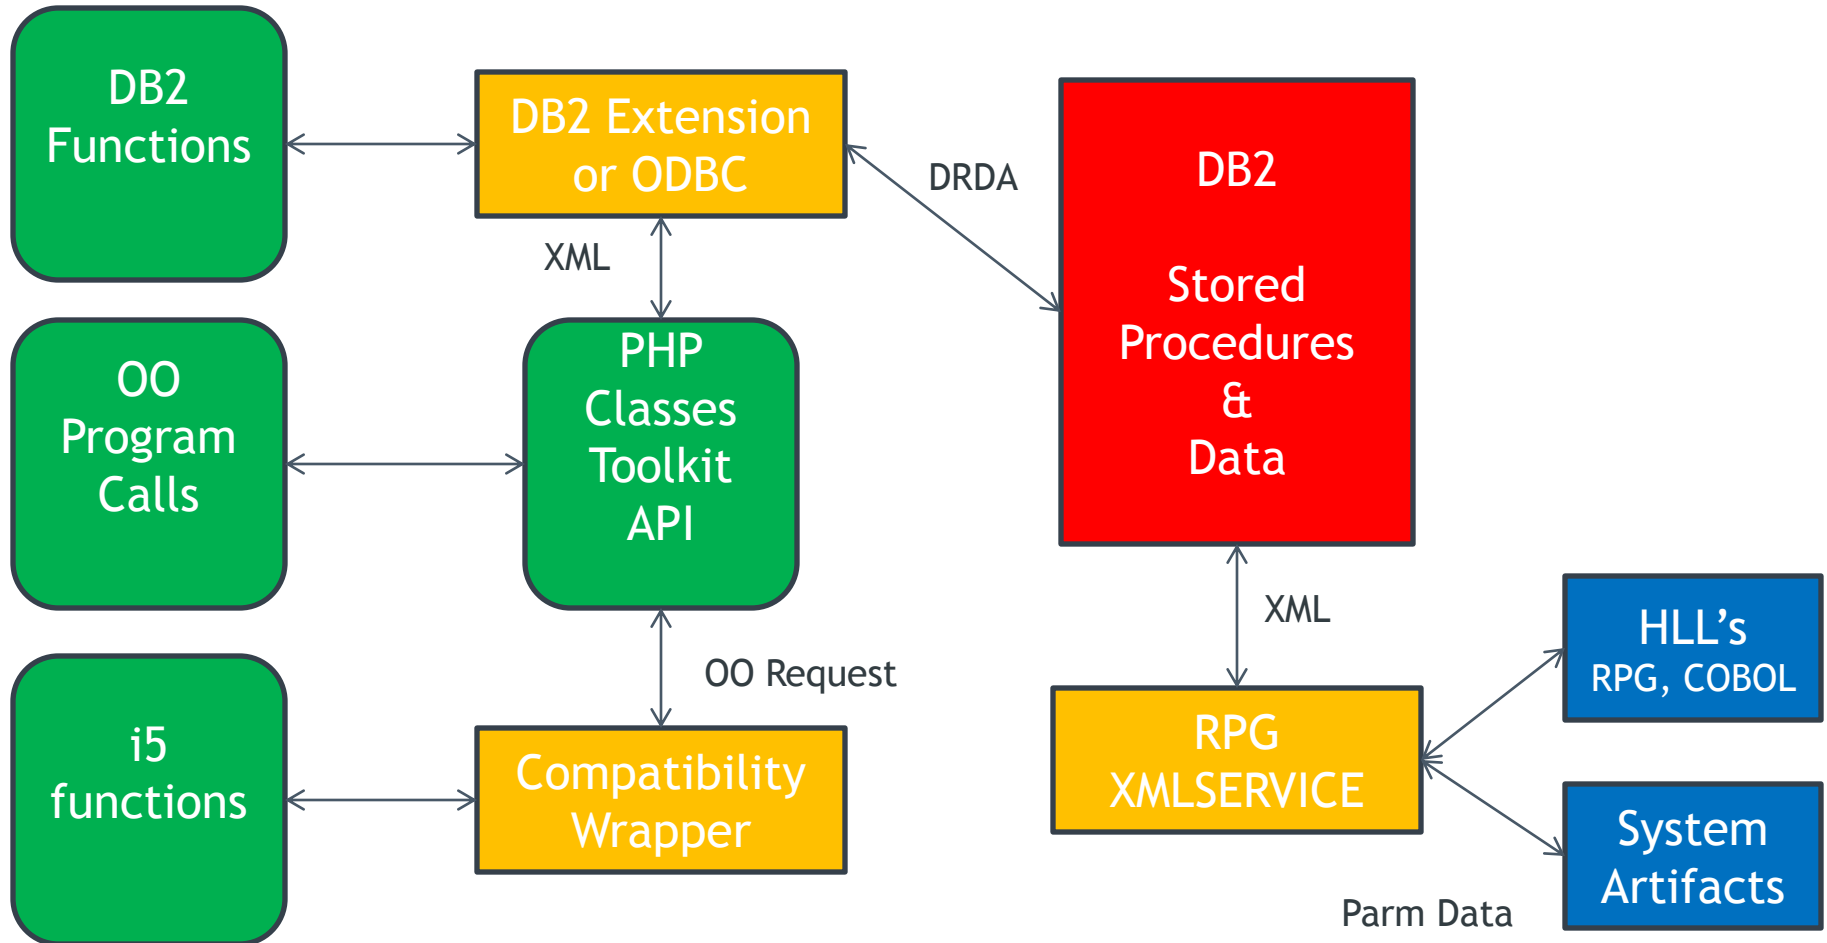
DB2 Functions

DB2 Extension or ODBC

DRDA

DB2

Stored Procedures & Data

XML

OO Program Calls

PHP Classes Toolkit API

OO Request

i5 functions

Compatibility Wrapper

XML

HLL's RPG, COBOL

RPG XMLSERVICE

System Artifacts

Parm Data